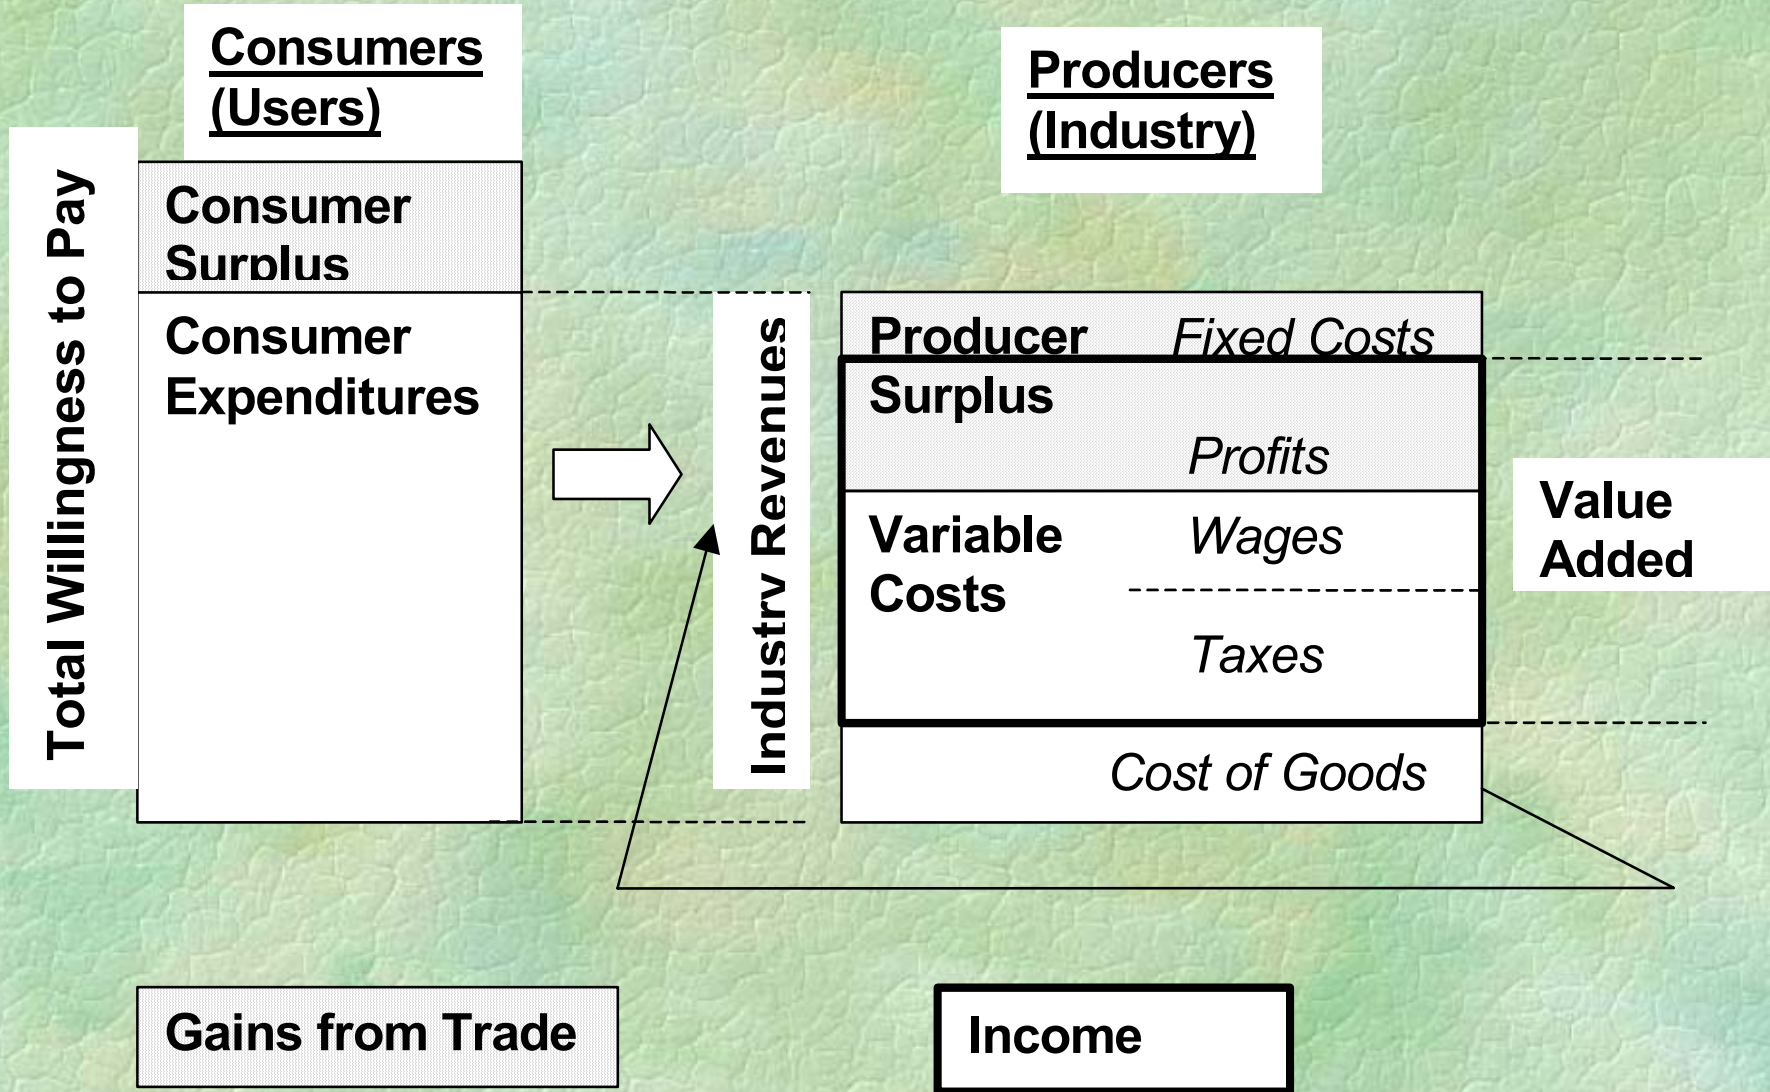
Consumers (Users)

Producers (Industry)

Total Willingness to Pay

Consumer Surplus

Consumer Expenditures

Industry Revenues

Producer Surplus

Fixed Costs

Profits

Variable Costs

Wages

Taxes

Value Added

Cost of Goods

Gains from Trade

Income